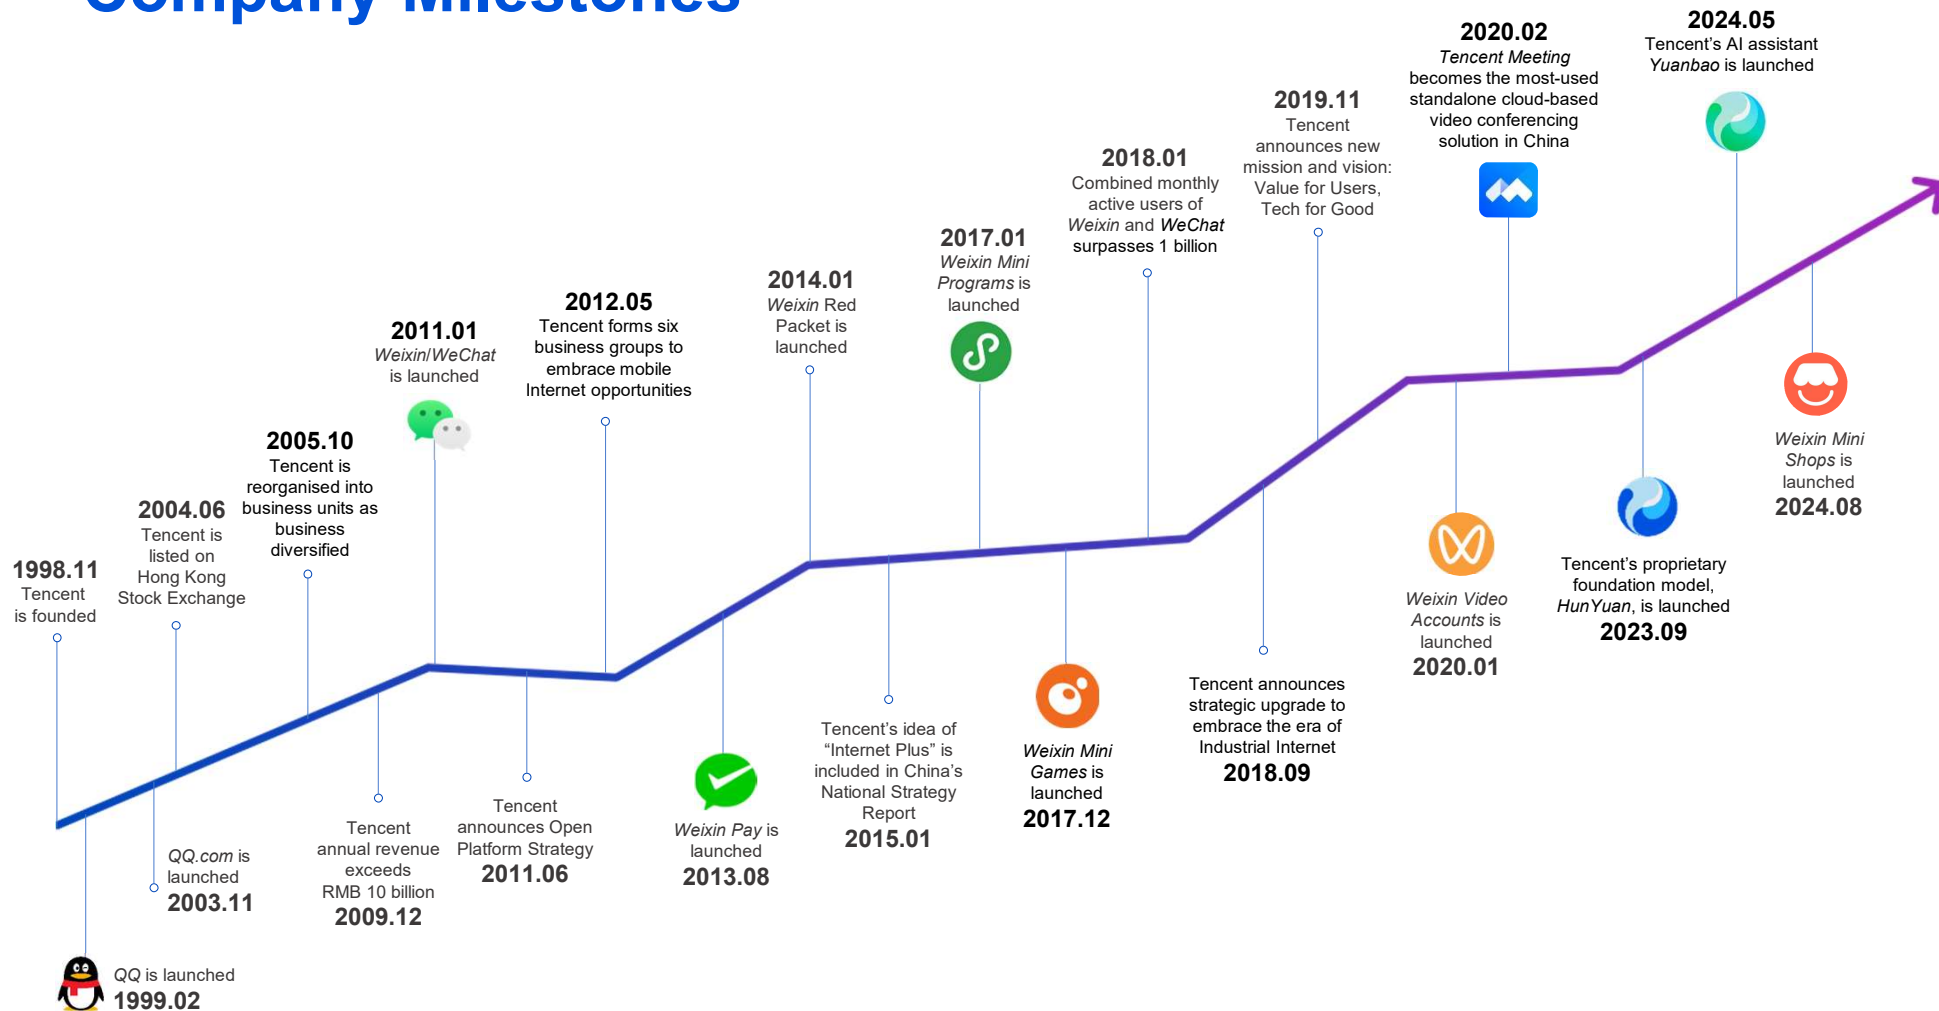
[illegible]

1998.11
Tencent is founded

2004.06
Tencent is listed on Hong Kong Stock Exchange

2005.10
Tencent is reorganised into business units as business diversified

2011.01
Weixin/WeChat is launched

2012.05
Tencent forms six business groups to embrace mobile Internet opportunities

2014.01
Weixin Red Packet is launched

2017.01
Weixin Mini Programs is launched

2018.01
Combined monthly active users of Weixin and WeChat surpasses 1 billion

2019.11
Tencent announces new mission and vision: Value for Users, Tech for Good

2020.02
Tencent Meeting becomes the most-used standalone cloud-based video conferencing solution in China

2024.05
Tencent's AI assistant Yuanbao is launched

QQ is launched
1999.02

QQ.com is launched
2003.11

Tencent annual revenue exceeds RMB 10 billion
2009.12

Tencent announces Open Platform Strategy
2011.06

Weixin Pay is launched
2013.08

Tencent's idea of "Internet Plus" is included in China's National Strategy Report
2015.01

Weixin Mini Games is launched
2017.12

Tencent announces strategic upgrade to embrace the era of Industrial Internet
2018.09

Weixin Video Accounts is launched
2020.01

Tencent's proprietary foundation model, HunYuan, is launched
2023.09

Weixin Mini Shops is launched
2024.08